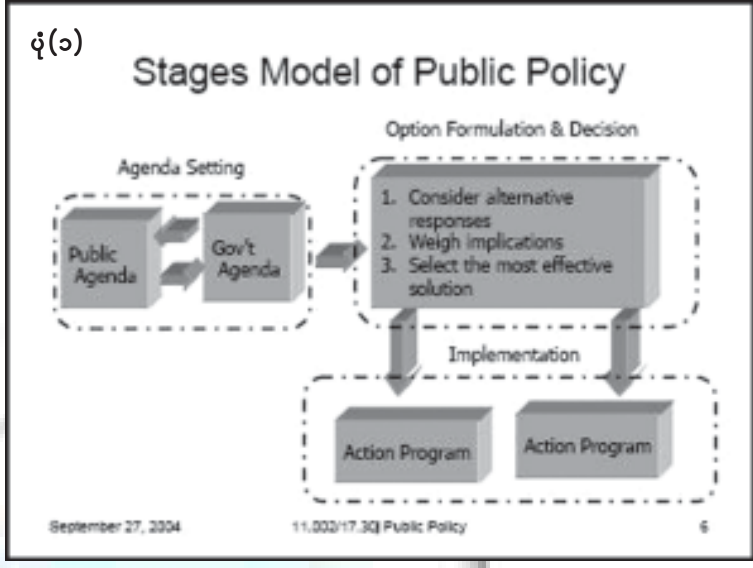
ပုံ(၁)

Stages Model of Public Policy

Agenda Setting

Public Agenda

Gov't Agenda

Option Formulation & Decision

1. Consider alternative responses
2. Weigh implications
3. Select the most effective solution

Implementation

Action Program

Action Program

September 27, 2004

11.002/17.30J Public Policy

6